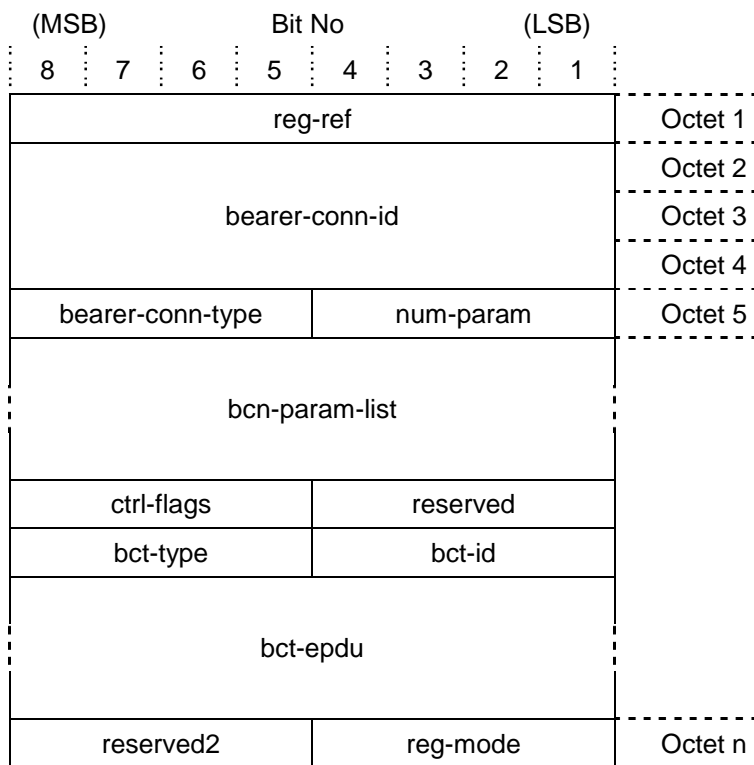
(MSB) Bit No (LSB)

| 8 | 7 | 6 | 5 | 4 | 3 | 2 | 1 | |
|---|---|---|---|---|---|---|---|---|
| reg-ref | | | | | | | | Octet 1 |
| bearer-conn-id | | | | | | | | Octet 2 |
| | | | | | | | | Octet 3 |
| | | | | | | | | Octet 4 |
| bearer-conn-type | | | | num-param | | | | Octet 5 |
| bcn-param-list | | | | | | | | |
| ctrl-flags | | | | reserved | | | | |
| bct-type | | | | bct-id | | | | |
| bct-epdu | | | | | | | | |
| reserved2 | | | | reg-mode | | | | Octet n |